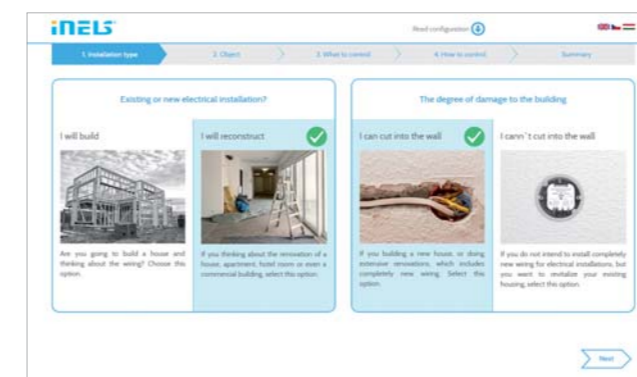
iNELS

Read configuration

1. Installation type

2. Object

3. What to control

4. How to control

Summary

Existing or new electrical installation?

I will build

Are you going to build a house and thinking about the wiring? Choose this option.

I will reconstruct

If you thinking about the renovation of a house, apartment, hotel room or even a commercial building, select this option.

The degree of damage to the building

I can cut into the wall

If you building a new house, or doing extensive renovations, which includes completely new wiring. Select this option.

I cann´t cut into the wall

If you do not intend to install completely new wiring for electrical installations, but you want to revitalize your existing housing, select this option.

Next